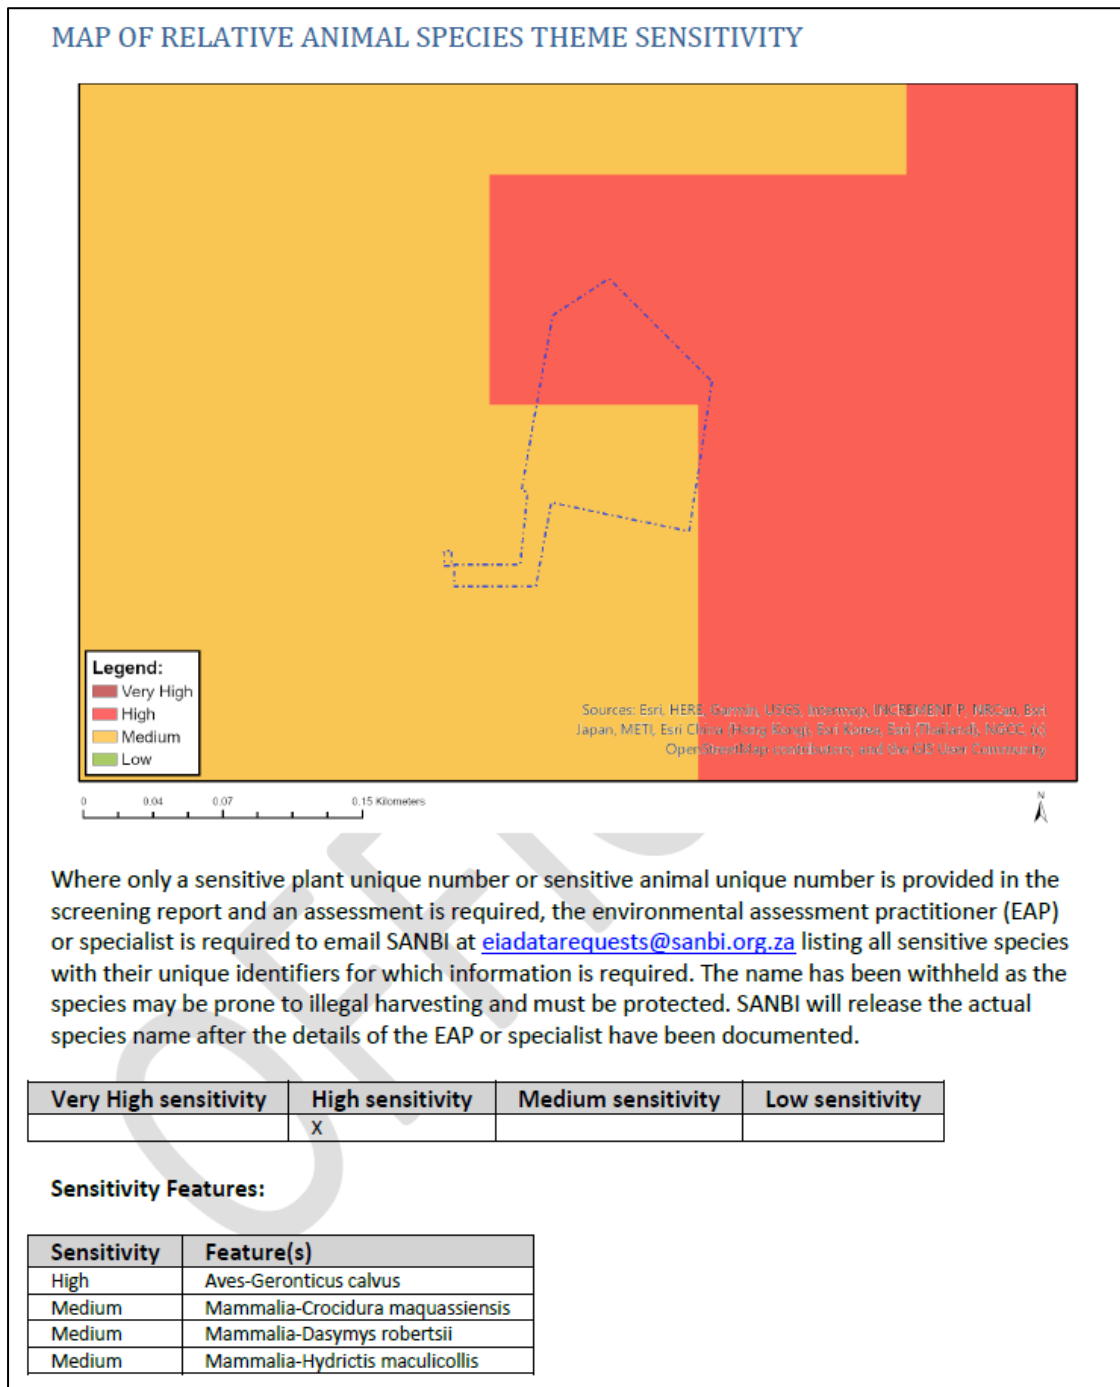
MAP OF RELATIVE ANIMAL SPECIES THEME SENSITIVITY

Legend:
Very High
High
Medium
Low

Sources: Esri, HERE, Garmin, USGS, Intermap, INCREMENT P, NRCan, Esri Japan, METI, Esri China (Hong Kong), Esri Korea, Esri (Thailand), NGCC, (c) OpenStreetMap contributors, and the GIS User Community

0 0.04 0.07 0.15 Kilometers

N

Where only a sensitive plant unique number or sensitive animal unique number is provided in the screening report and an assessment is required, the environmental assessment practitioner (EAP) or specialist is required to email SANBI at eiadatarequests@sanbi.org.za listing all sensitive species with their unique identifiers for which information is required. The name has been withheld as the species may be prone to illegal harvesting and must be protected. SANBI will release the actual species name after the details of the EAP or specialist have been documented.

| Very High sensitivity | High sensitivity | Medium sensitivity | Low sensitivity |
|---|---|---|---|
| | X | | |

Sensitivity Features:

| Sensitivity | Feature(s) |
|---|---|
| High | Aves-Geronticus calvus |
| Medium | Mammalia-Crocidura maquassiensis |
| Medium | Mammalia-Dasymys robertsii |
| Medium | Mammalia-Hydrictis maculicollis |